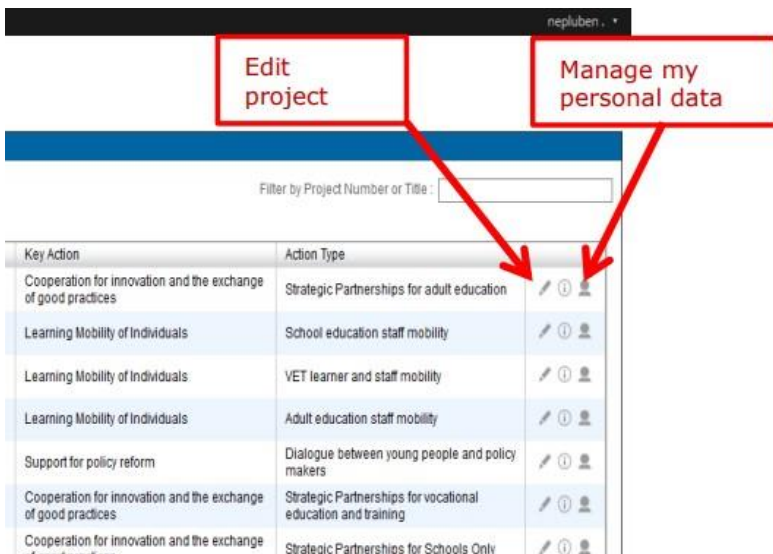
nepluben . ▾

Edit project

Manage my personal data

Filter by Project Number or Title :

| Key Action | Action Type |
|---|---|
| Cooperation for innovation and the exchange of good practices | Strategic Partnerships for adult education |
| Learning Mobility of Individuals | School education staff mobility |
| Learning Mobility of Individuals | VET learner and staff mobility |
| Learning Mobility of Individuals | Adult education staff mobility |
| Support for policy reform | Dialogue between young people and policy makers |
| Cooperation for innovation and the exchange of good practices | Strategic Partnerships for vocational education and training |
| Cooperation for innovation and the exchange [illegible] | Strategic Partnerships for Schools Only |